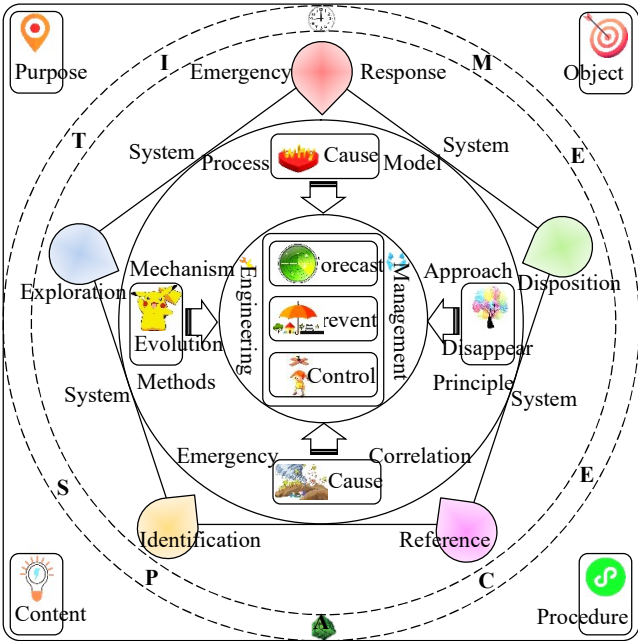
Purpose

Object

Content

Procedure

I

M

T

E

S

E

P

C

Emergency

Response

System

System

Process

Cause

Model

Exploration

Mechanism

Engineering

orecast

Management

Approach

Disposition

revent

Evolution

Control

Disappear

Methods

Principle

System

System

Emergency

Correlation

Cause

Identification

Reference